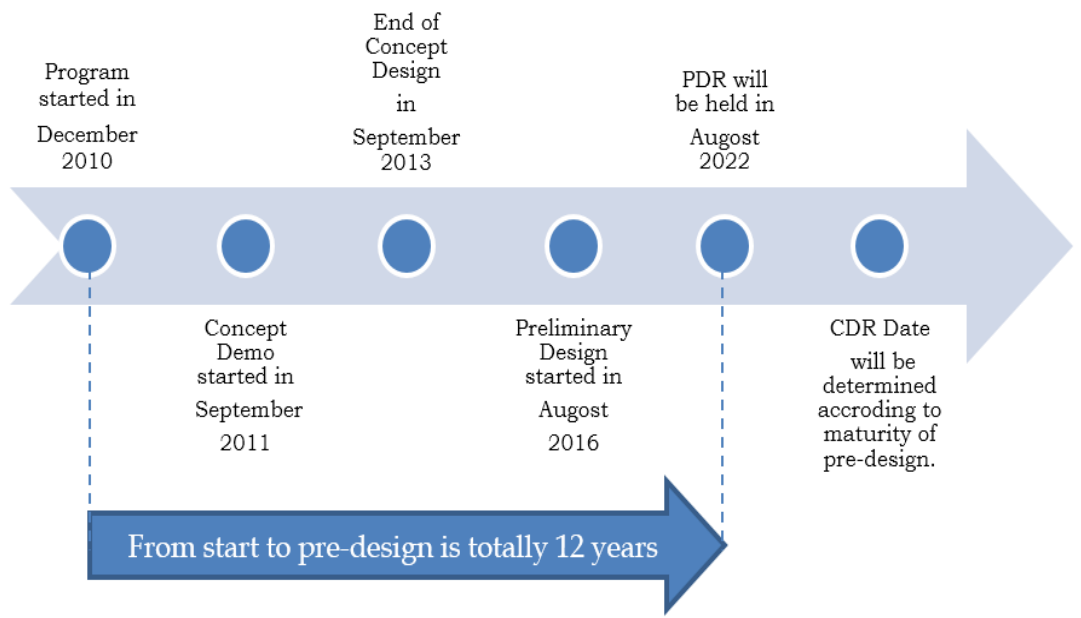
Program started in December 2010

End of Concept Design in September 2013

PDR will be held in August 2022

Concept Demo started in September 2011

Preliminary Design started in August 2016

CDR Date will be determined accroding to maturity of pre-design.

From start to pre-design is totally 12 years